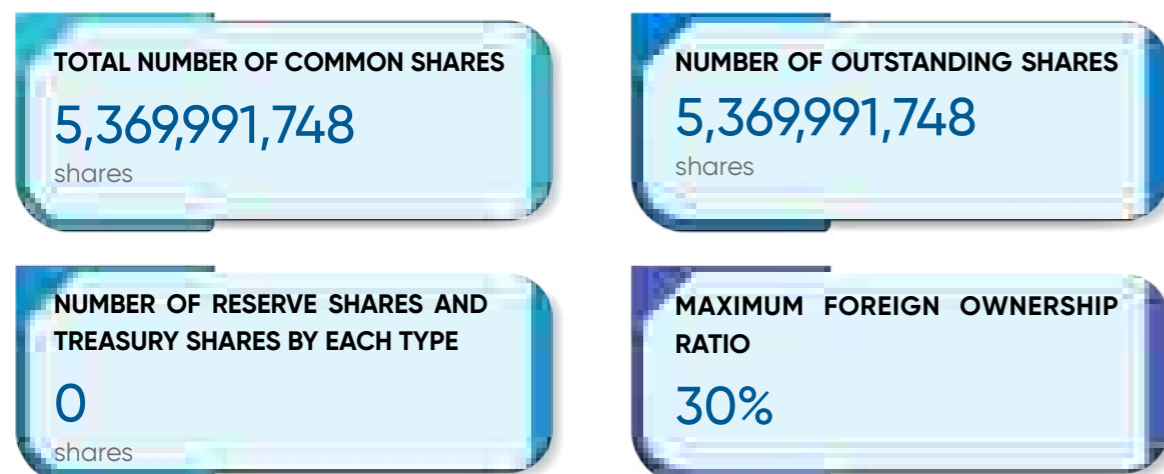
TOTAL NUMBER OF COMMON SHARES

5,369,991,748

shares

NUMBER OF OUTSTANDING SHARES

5,369,991,748

shares

NUMBER OF RESERVE SHARES AND TREASURY SHARES BY EACH TYPE

0

shares

MAXIMUM FOREIGN OWNERSHIP RATIO

30%